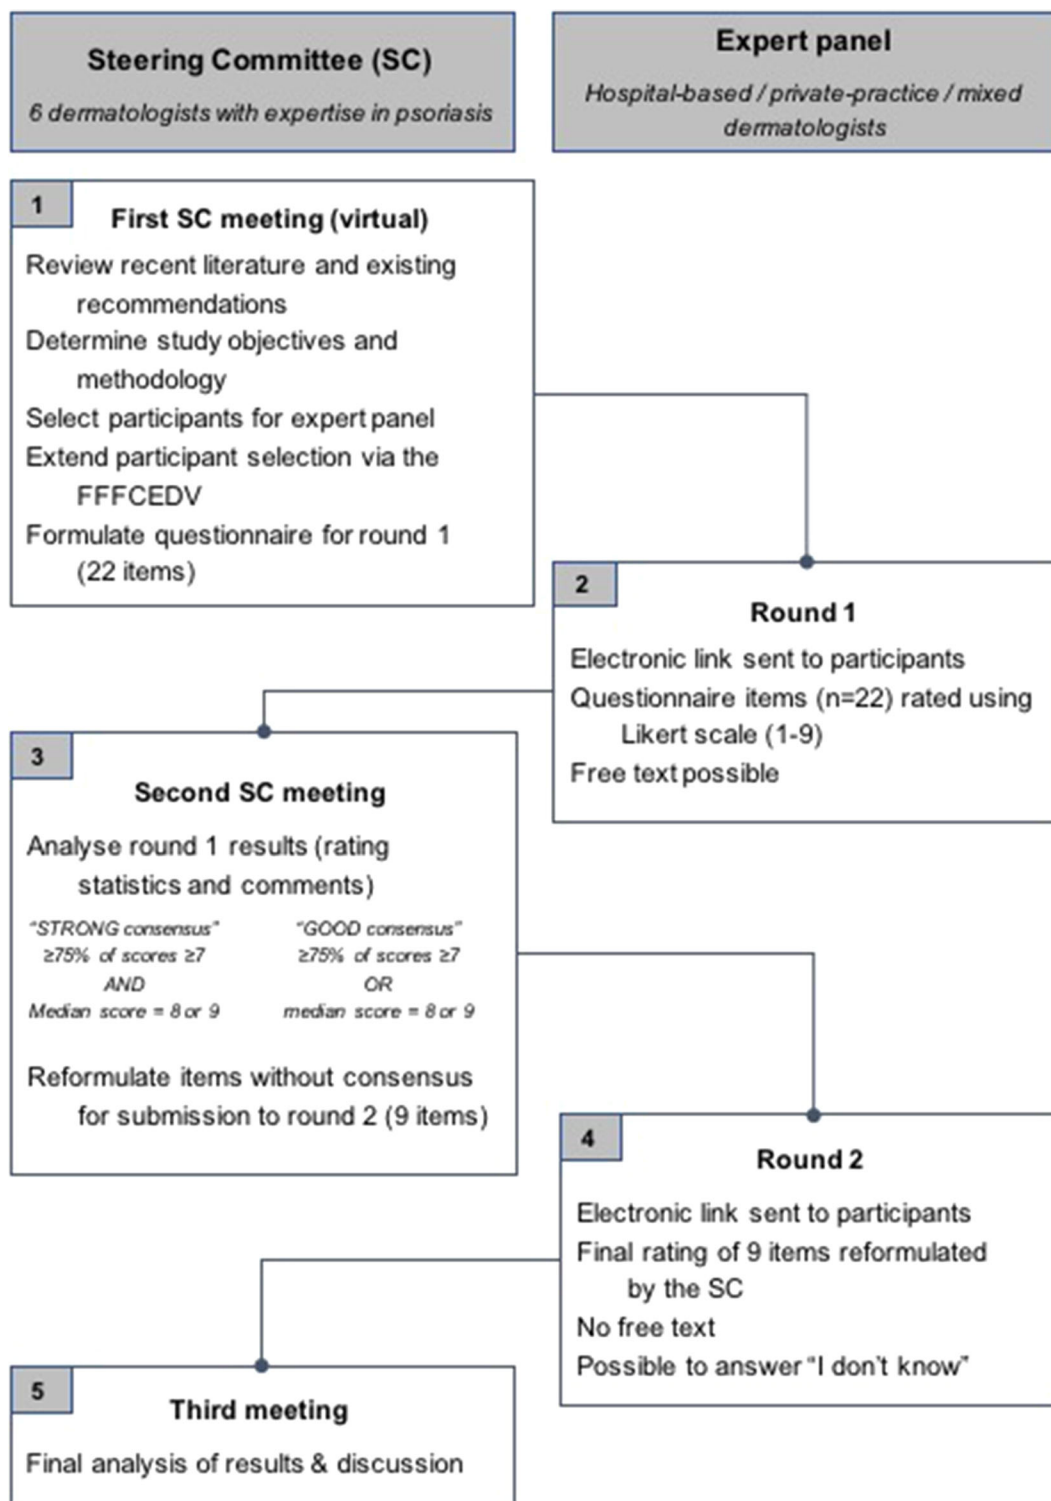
Steering Committee (SC)
6 dermatologists with expertise in psoriasis

Expert panel
Hospital-based / private-practice / mixed dermatologists

1
First SC meeting (virtual)
Review recent literature and existing recommendations
Determine study objectives and methodology
Select participants for expert panel
Extend participant selection via the FFFCEDV
Formulate questionnaire for round 1 (22 items)

2
Round 1
Electronic link sent to participants
Questionnaire items (n=22) rated using Likert scale (1-9)
Free text possible

3
Second SC meeting
Analyse round 1 results (rating statistics and comments)

"STRONG consensus"
≥75% of scores ≥7
AND
Median score = 8 or 9

"GOOD consensus"
≥75% of scores ≥7
OR
median score = 8 or 9

Reformulate items without consensus for submission to round 2 (9 items)

4
Round 2
Electronic link sent to participants
Final rating of 9 items reformulated by the SC
No free text
Possible to answer "I don't know"

5
Third meeting
Final analysis of results & discussion